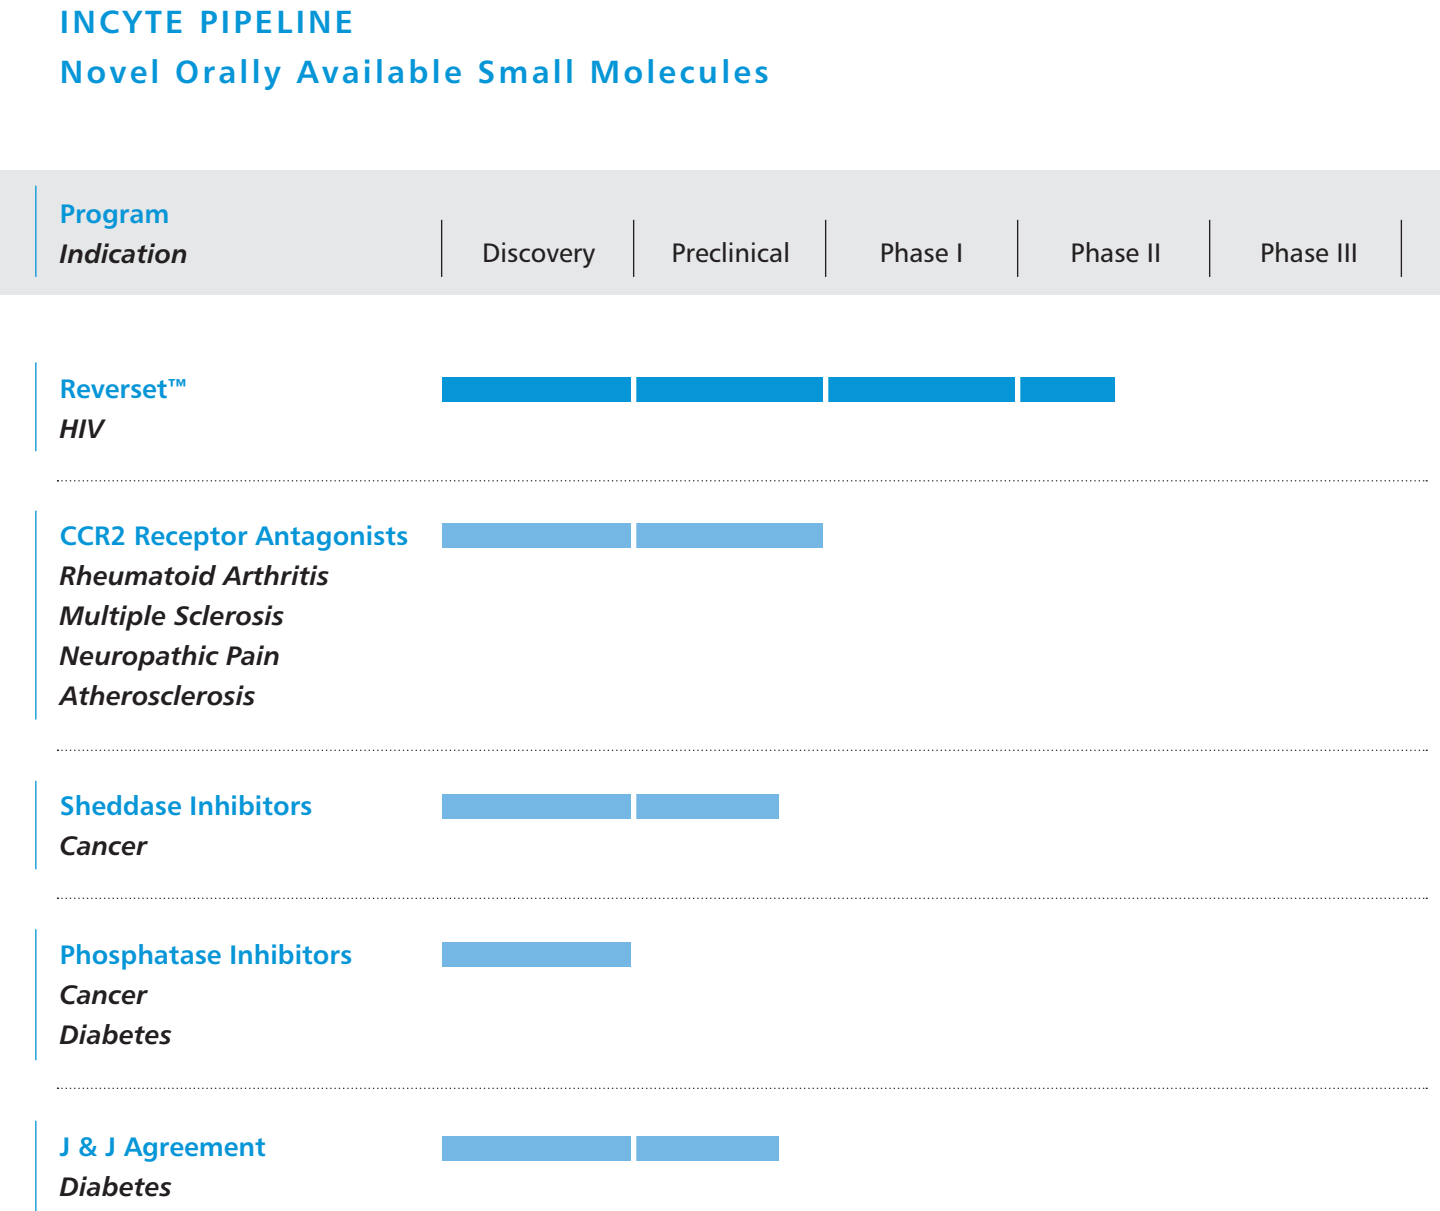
INCYTE PIPELINE
Novel Orally Available Small Molecules

| Program *Indication* | Discovery | Preclinical | Phase I | Phase II | Phase III |
|---|---|---|---|---|---|

Reverset™
*HIV*

CCR2 Receptor Antagonists
*Rheumatoid Arthritis*
*Multiple Sclerosis*
*Neuropathic Pain*
*Atherosclerosis*

Sheddase Inhibitors
*Cancer*

Phosphatase Inhibitors
*Cancer*
*Diabetes*

J & J Agreement
*Diabetes*